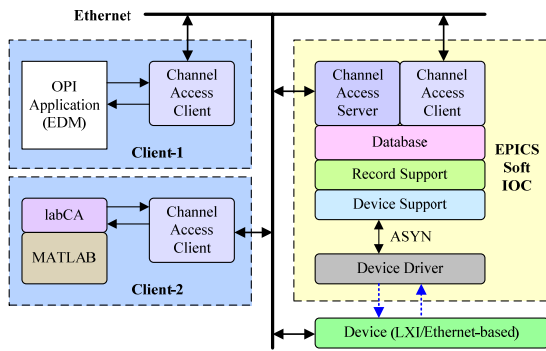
Ethernet

OPI Application (EDM)

Channel Access Client

Client-1

labCA

MATLAB

Channel Access Client

Client-2

Channel Access Server

Channel Access Client

Database

Record Support

Device Support

ASYN

Device Driver

EPICS Soft IOC

Device (LXI/Ethernet-based)